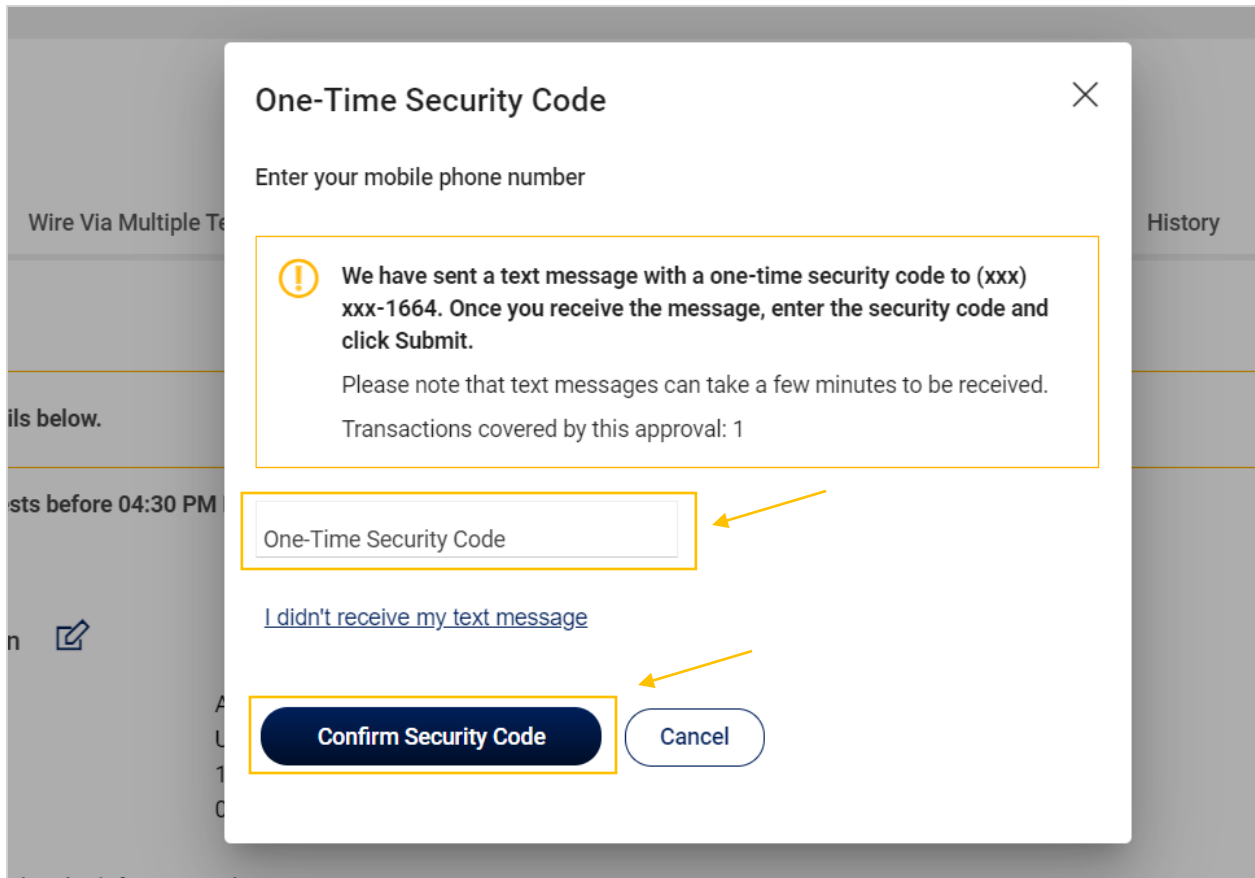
Wire Via Multiple Te

History

ils below.

sts before 04:30 PM

n

A
U
1
0

One-Time Security Code

Enter your mobile phone number

We have sent a text message with a one-time security code to (xxx) xxx-1664. Once you receive the message, enter the security code and click Submit.

Please note that text messages can take a few minutes to be received.

Transactions covered by this approval: 1

One-Time Security Code

I didn't receive my text message

Confirm Security Code

Cancel